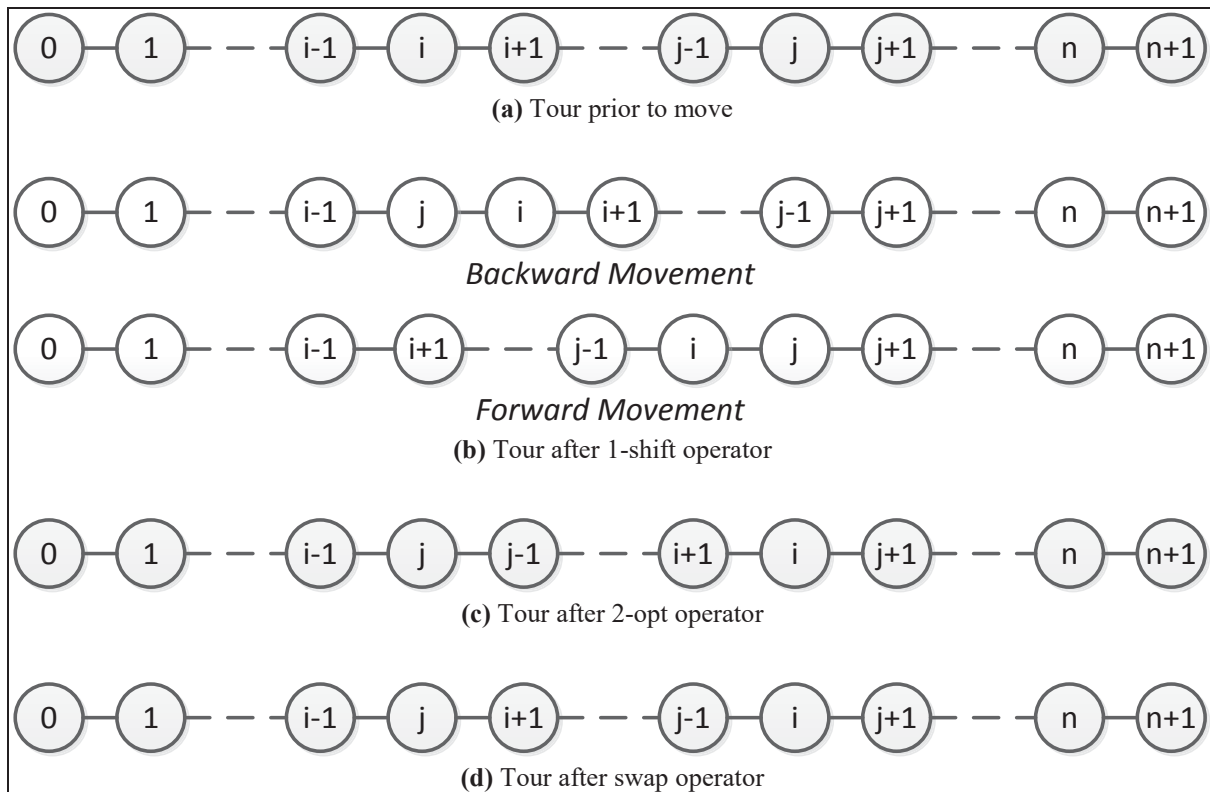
0 1 i-1 i i+1 j-1 j j+1 n n+1

**(a)** Tour prior to move

0 1 i-1 j i i+1 j-1 j+1 n n+1

*Backward Movement*

0 1 i-1 i+1 j-1 i j j+1 n n+1

*Forward Movement*

**(b)** Tour after 1-shift operator

0 1 i-1 j j-1 i+1 i j+1 n n+1

**(c)** Tour after 2-opt operator

0 1 i-1 j i+1 j-1 i j+1 n n+1

**(d)** Tour after swap operator